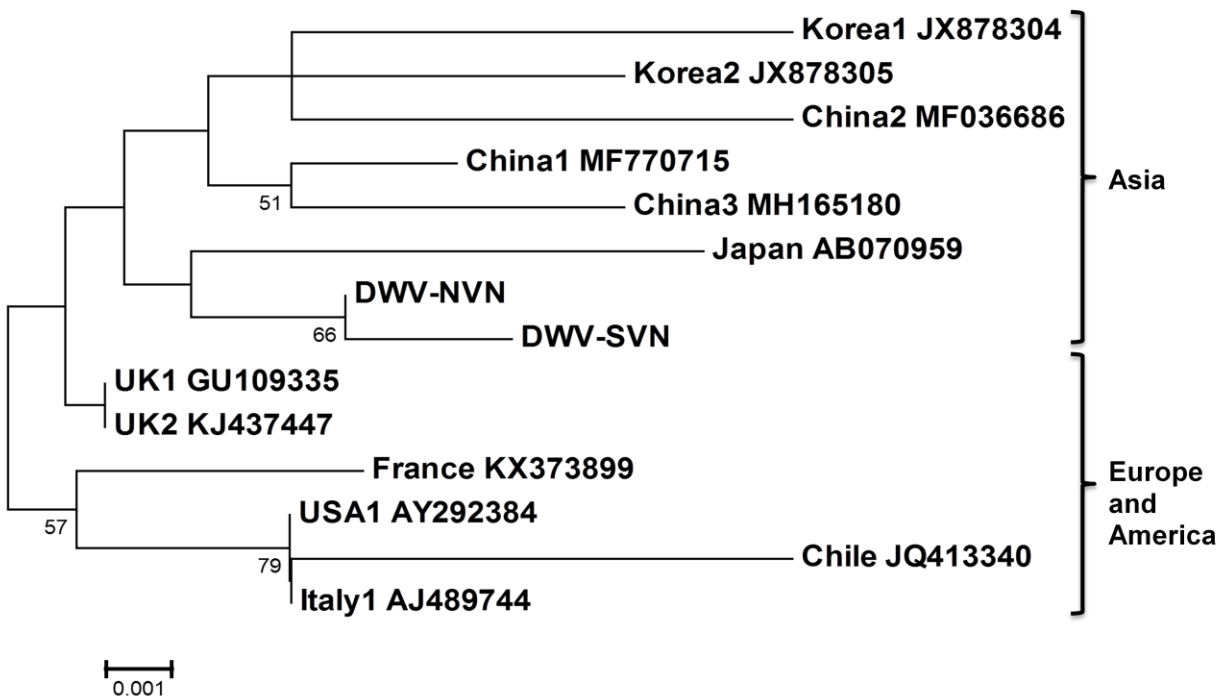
Korea1 JX878304
Korea2 JX878305
China2 MF036686
China1 MF770715
51
China3 MH165180
Asia
Japan AB070959
DWV-NVN
66
DWV-SVN
UK1 GU109335
UK2 KJ437447
France KX373899
Europe and America
57
USA1 AY292384
79
Chile JQ413340
Italy1 AJ489744
0.001